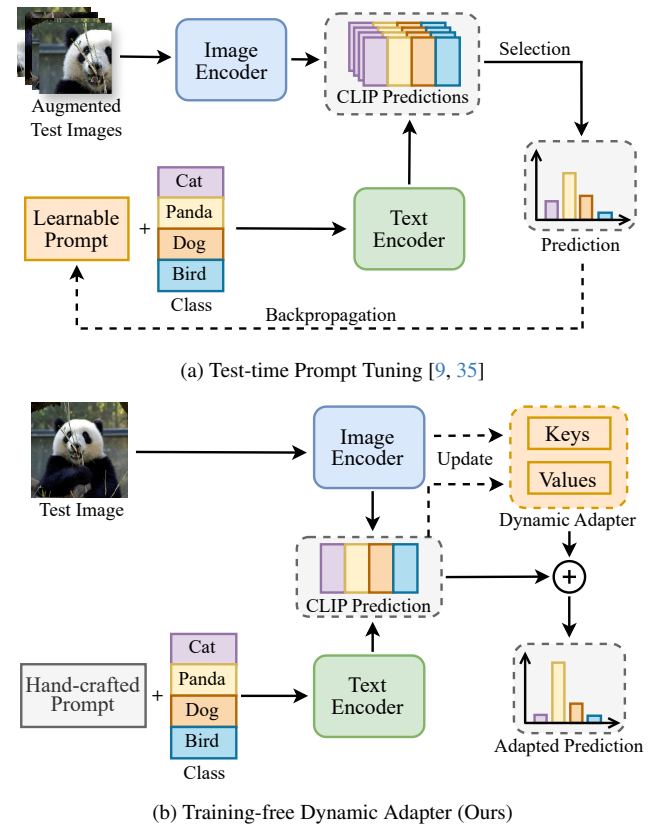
Augmented Test Images

Image Encoder

CLIP Predictions

Selection

Prediction

Learnable Prompt

+

Cat
Panda
Dog
Bird

Class

Text Encoder

Backpropagation

(a) Test-time Prompt Tuning [9, 35]

Test Image

Image Encoder

Update

Keys

Values

Dynamic Adapter

CLIP Prediction

+

Hand-crafted Prompt

+

Cat
Panda
Dog
Bird

Class

Text Encoder

Adapted Prediction

(b) Training-free Dynamic Adapter (Ours)